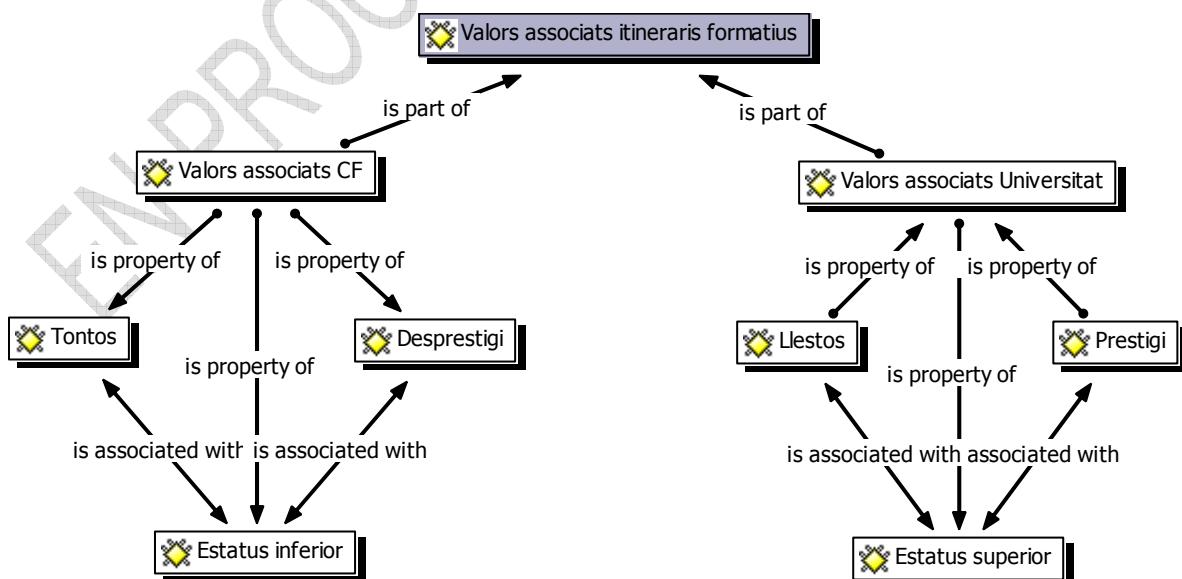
Valors associats itineraris formatius

is part of

is part of

Valors associats CF

Valors associats Universitat

is property of

is property of

is property of

is property of

Tontos

is property of

Desprestigi

Llestos

is property of

Prestigi

is associated with

is associated with

is associated with

is associated with

Estatus inferior

Estatus superior

ENPROC